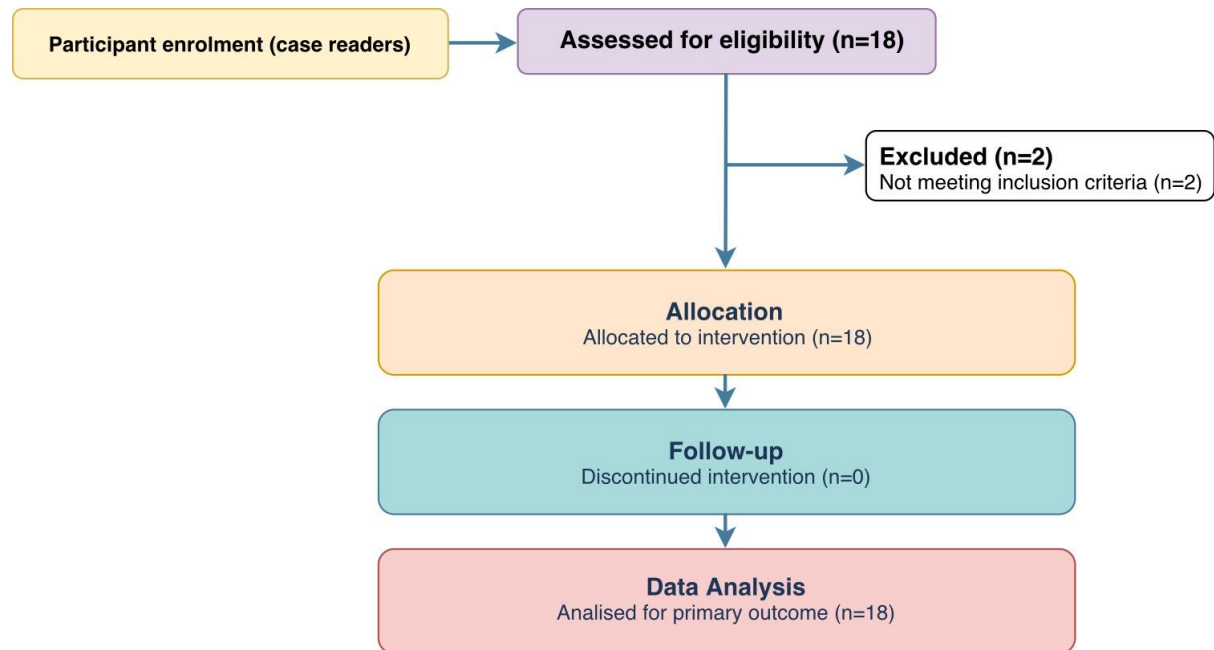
Participant enrolment (case readers)

Assessed for eligibility (n=18)

Excluded (n=2)
Not meeting inclusion criteria (n=2)

Allocation
Allocated to intervention (n=18)

Follow-up
Discontinued intervention (n=0)

Data Analysis
Analised for primary outcome (n=18)